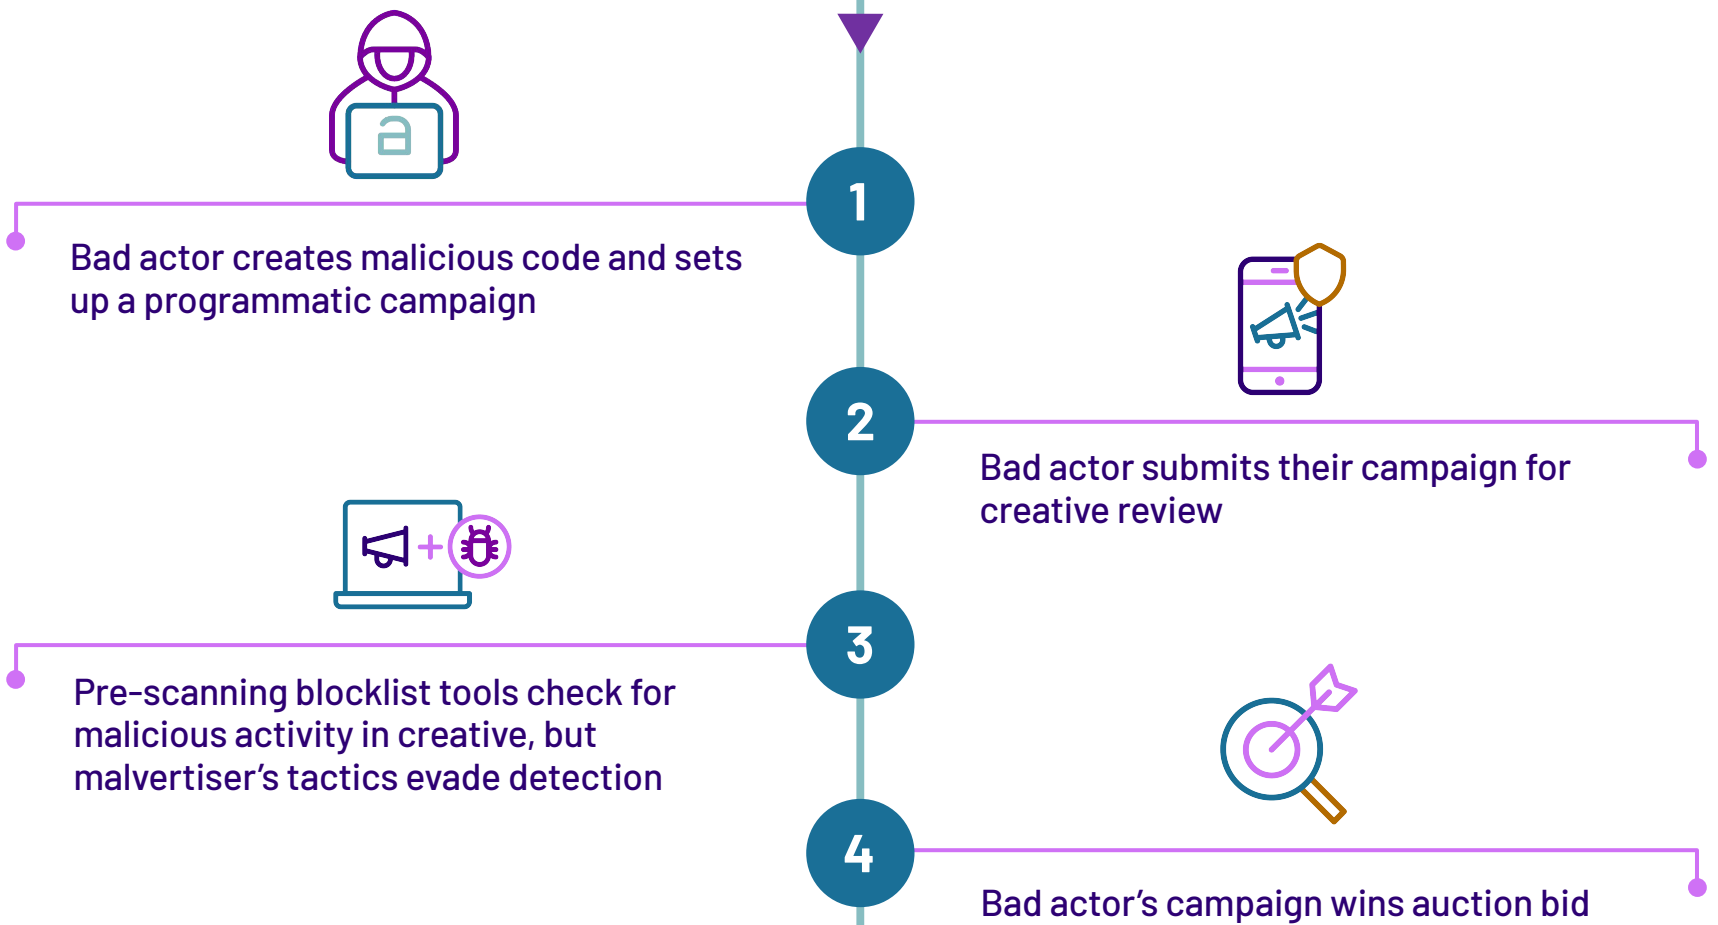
1

Bad actor creates malicious code and sets up a programmatic campaign

2

Bad actor submits their campaign for creative review

3

Pre-scanning blocklist tools check for malicious activity in creative, but malvertiser's tactics evade detection

4

Bad actor's campaign wins auction bid